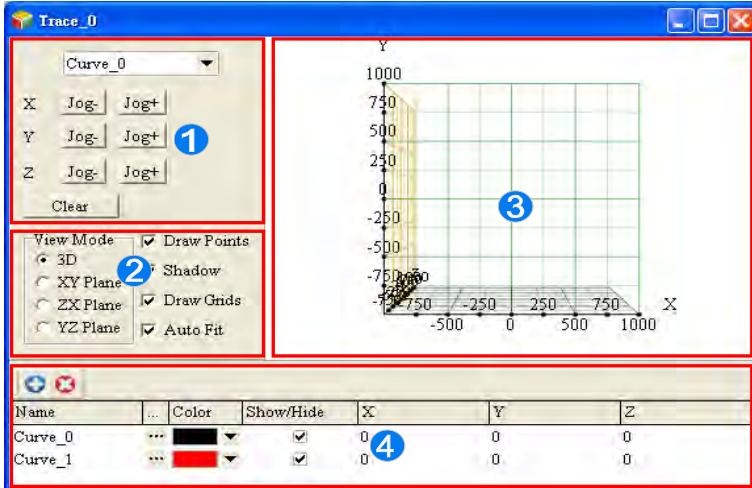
Trace_0

Curve_0

X Jog- Jog+
Y Jog- Jog+
Z Jog- Jog+

Clear

1

View Mode
3D
XY Plane
ZX Plane
YZ Plane

Draw Points
Shadow
Draw Grids
Auto Fit

2

Y
1000
750
500
250
0
-250
-500
-750
-1000
-750
-250
250
750
X
-500
0
500
1000

3

| Name | ... | Color | Show/Hide | X | Y | Z |
|---|---|---|---|---|---|---|
| Curve_0 | ··· | | ✔ | 0 | 0 | 0 |
| Curve_1 | ··· | | ✔ | 0 | 0 | 0 |

4